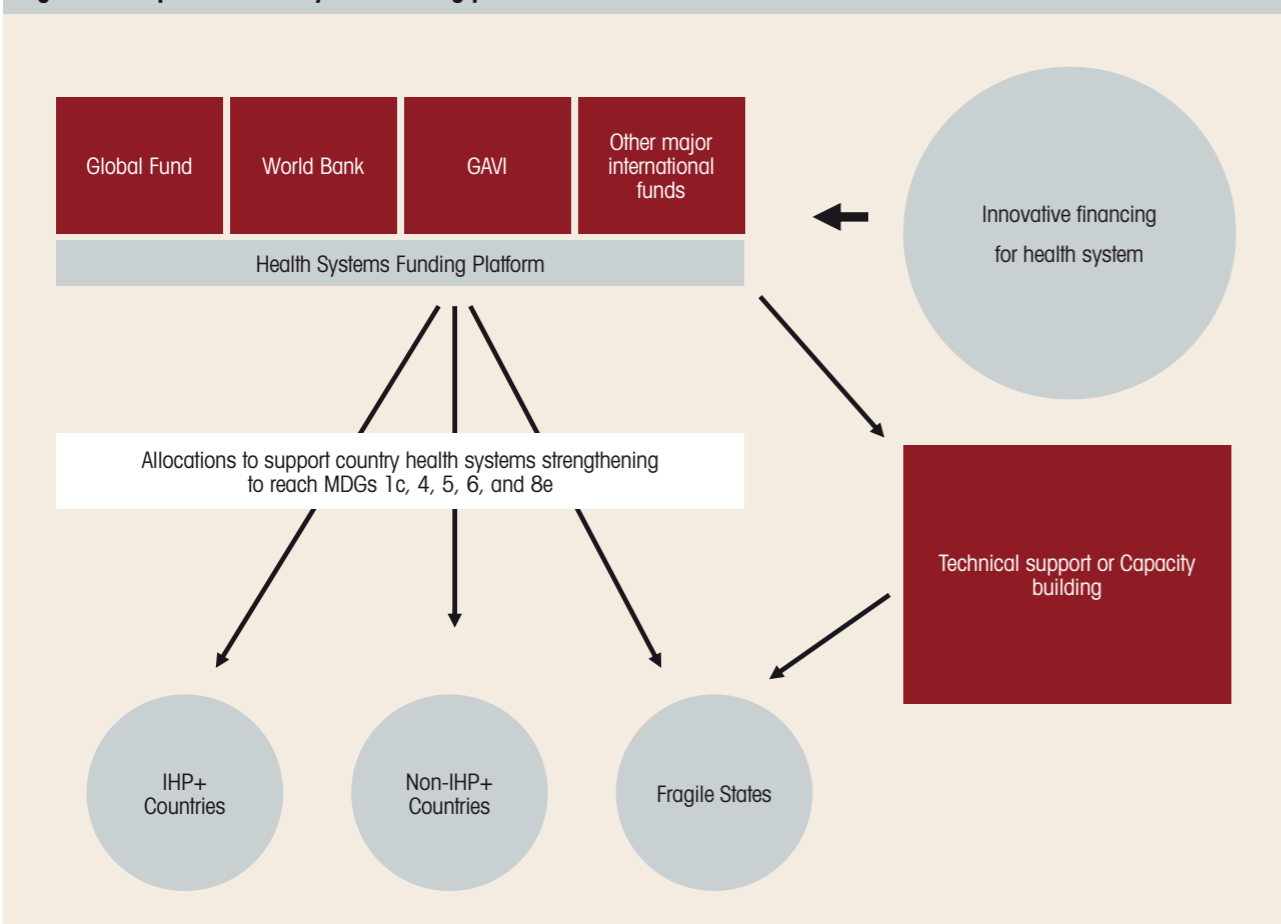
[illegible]

Global Fund

World Bank

GAVI

Other major international funds

Health Systems Funding Platform

Innovative financing for health system

Allocations to support country health systems strengthening to reach MDGs 1c, 4, 5, 6, and 8e

Technical support or Capacity building

IHP+ Countries

Non-IHP+ Countries

Fragile States